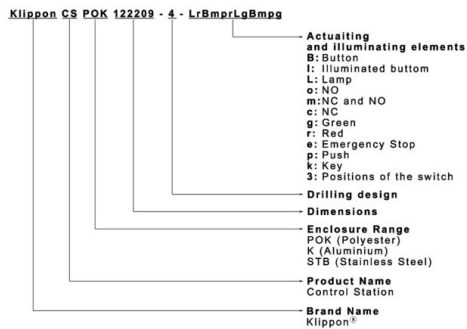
Klippon CS POK 122209 - 4 - LrBmprLgBmpg

Actuaiting and illuminating elements
B: Button
I: Illuminated buttom
L: Lamp
o: NO
m: NC and NO
c: NC
g: Green
r: Red
e: Emergency Stop
p: Push
k: Key
3: Positions of the switch

Drilling design

Dimensions

Enclosure Range
POK (Polyester)
K (Aluminium)
STB (Stainless Steel)

Product Name
Control Station

Brand Name
Klippon®